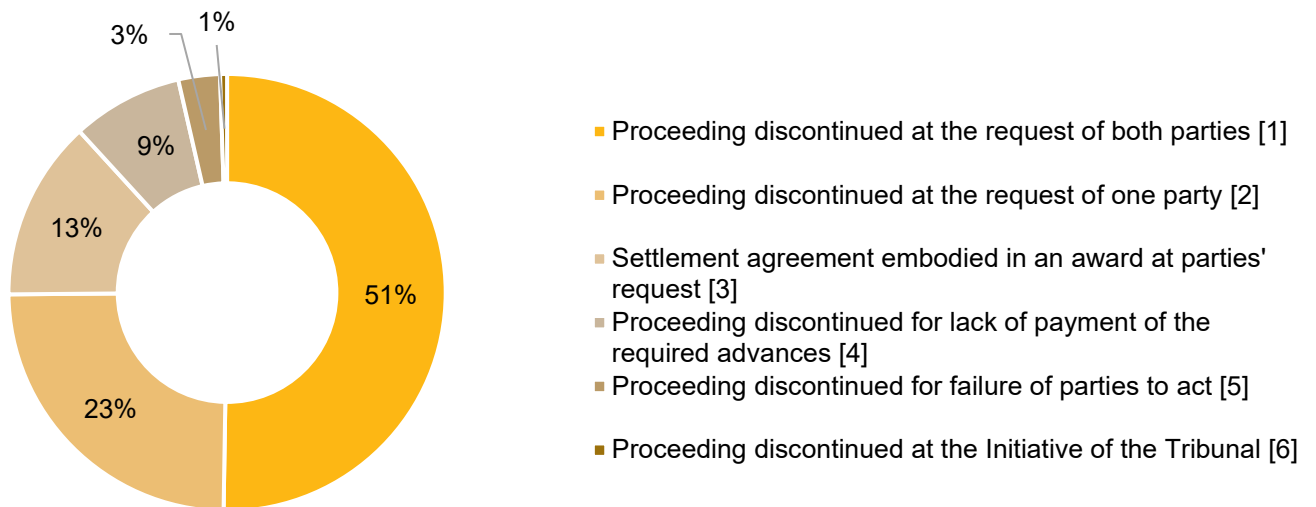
3%
1%
9%
13%
51%
23%

Proceeding discontinued at the request of both parties [1]

Proceeding discontinued at the request of one party [2]

Settlement agreement embodied in an award at parties' request [3]

Proceeding discontinued for lack of payment of the required advances [4]

Proceeding discontinued for failure of parties to act [5]

Proceeding discontinued at the Initiative of the Tribunal [6]